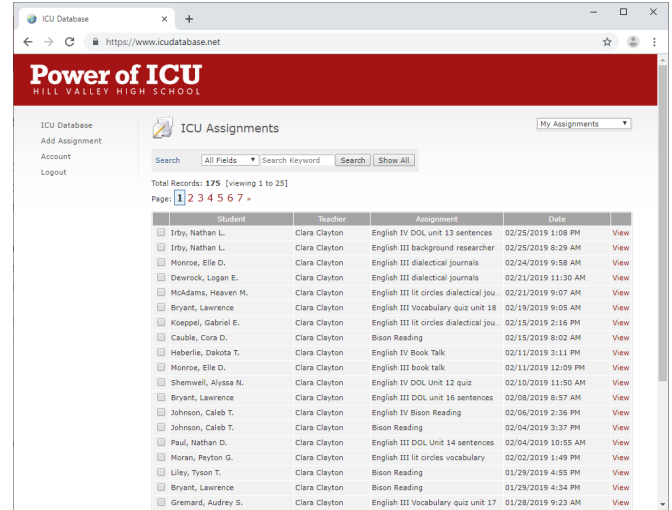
ICU Database
×
+
https://www.icudatabase.net

Power of ICU
HILL VALLEY HIGH SCHOOL

ICU Database
Add Assignment
Account
Logout

ICU Assignments

My Assignments

Search All Fields Search Keyword Search Show All

Total Records: 175 [viewing 1 to 25]
Page: 1 2 3 4 5 6 7 »

| | Student | Teacher | Assignment | Date | |
|---|---|---|---|---|---|
| | Irby, Nathan L. | Clara Clayton | English IV DOL unit 13 sentences | 02/25/2019 1:08 PM | View |
| | Irby, Nathan L. | Clara Clayton | English III background researcher | 02/25/2019 8:29 AM | View |
| | Monroe, Elle D. | Clara Clayton | English III dialectical journals | 02/24/2019 9:58 AM | View |
| | Dewrock, Logan E. | Clara Clayton | English III dialectical journals | 02/21/2019 11:30 AM | View |
| | McAdams, Heaven M. | Clara Clayton | English III lit circles dialectical jou... | 02/21/2019 9:07 AM | View |
| | Bryant, Lawrence | Clara Clayton | English III Vocabulary quiz unit 18 | 02/19/2019 9:05 AM | View |
| | Koeppel, Gabriel E. | Clara Clayton | English III lit circles dialectical jou... | 02/15/2019 2:16 PM | View |
| | Cauble, Cora D. | Clara Clayton | Bison Reading | 02/15/2019 8:02 AM | View |
| | Heberlie, Dakota T. | Clara Clayton | English IV Book Talk | 02/11/2019 3:11 PM | View |
| | Monroe, Elle D. | Clara Clayton | English III book talk | 02/11/2019 12:09 PM | View |
| | Shemwell, Alyssa N. | Clara Clayton | English IV DOL Unit 12 quiz | 02/10/2019 11:50 AM | View |
| | Bryant, Lawrence | Clara Clayton | English III DOL unit 16 sentences | 02/08/2019 8:57 AM | View |
| | Johnson, Caleb T. | Clara Clayton | English IV Bison Reading | 02/06/2019 2:36 PM | View |
| | Johnson, Caleb T. | Clara Clayton | Bison Reading | 02/04/2019 3:37 PM | View |
| | Paul, Nathan D. | Clara Clayton | English III DOL Unit 14 sentences | 02/04/2019 10:55 AM | View |
| | Moran, Peyton G. | Clara Clayton | English III lit circles vocabulary | 02/02/2019 1:49 PM | View |
| | Liley, Tyson T. | Clara Clayton | Bison Reading | 01/29/2019 4:55 PM | View |
| | Bryant, Lawrence | Clara Clayton | Bison Reading | 01/29/2019 4:34 PM | View |
| | Gremard, Audrey S. | Clara Clayton | English III Vocabulary quiz unit 17 | 01/28/2019 9:23 AM | View |